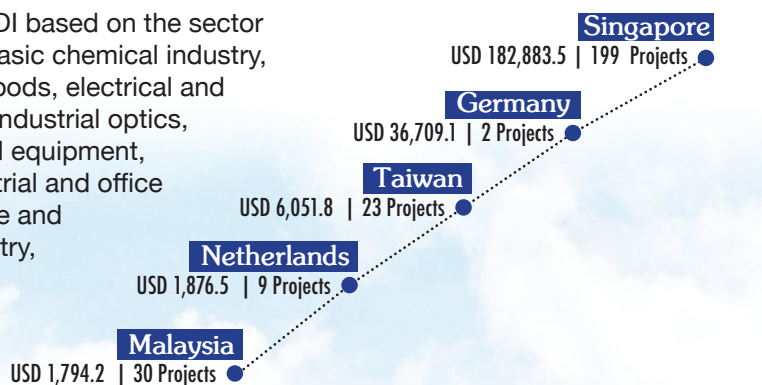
DI based on the sector
asic chemical industry,
oods, electrical and
ndustrial optics,
l equipment,
trial and office
e and
try,

Singapore
USD 182,883.5 | 199 Projects

Germany
USD 36,709.1 | 2 Projects

Taiwan
USD 6,051.8 | 23 Projects

Netherlands
USD 1,876.5 | 9 Projects

Malaysia
USD 1,794.2 | 30 Projects